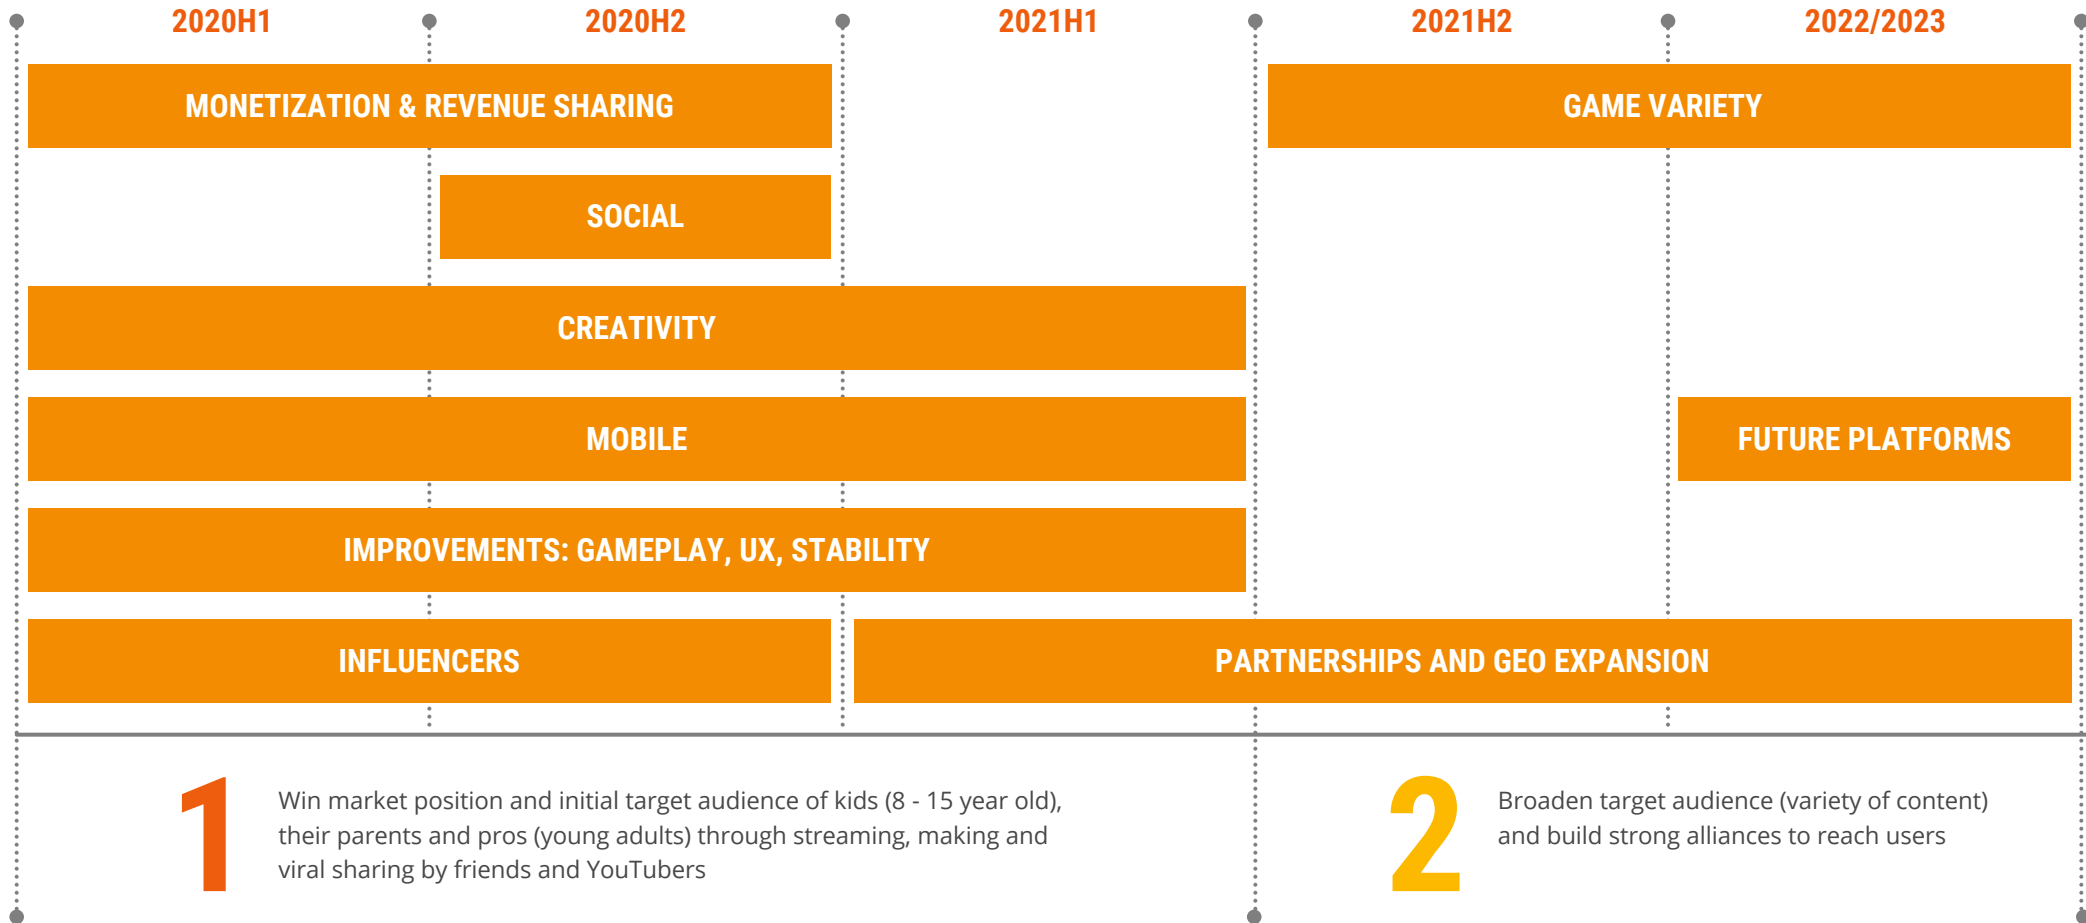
2020H1 2020H2 2021H1 2021H2 2022/2023

MONETIZATION & REVENUE SHARING

GAME VARIETY

SOCIAL

CREATIVITY

MOBILE

FUTURE PLATFORMS

IMPROVEMENTS: GAMEPLAY, UX, STABILITY

INFLUENCERS

PARTNERSHIPS AND GEO EXPANSION

1

Win market position and initial target audience of kids (8 - 15 year old), their parents and pros (young adults) through streaming, making and viral sharing by friends and YouTubers

2

Broaden target audience (variety of content) and build strong alliances to reach users